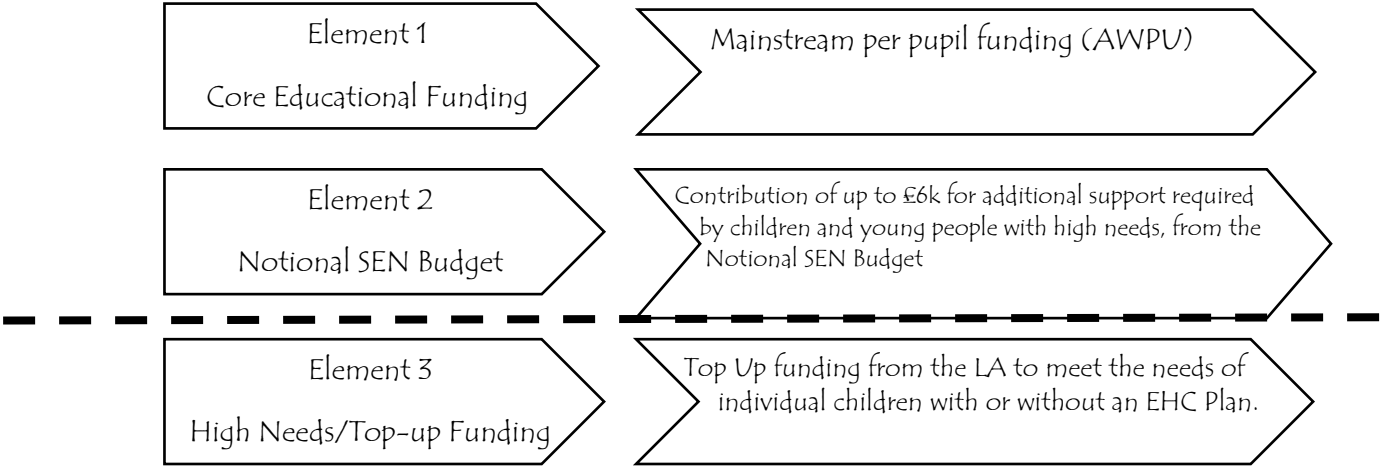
Element 1

Core Educational Funding

Mainstream per pupil funding (AWPU)

Element 2

Notional SEN Budget

Contribution of up to £6k for additional support required by children and young people with high needs, from the Notional SEN Budget

Element 3

High Needs/Top-up Funding

Top Up funding from the LA to meet the needs of individual children with or without an EHC Plan.